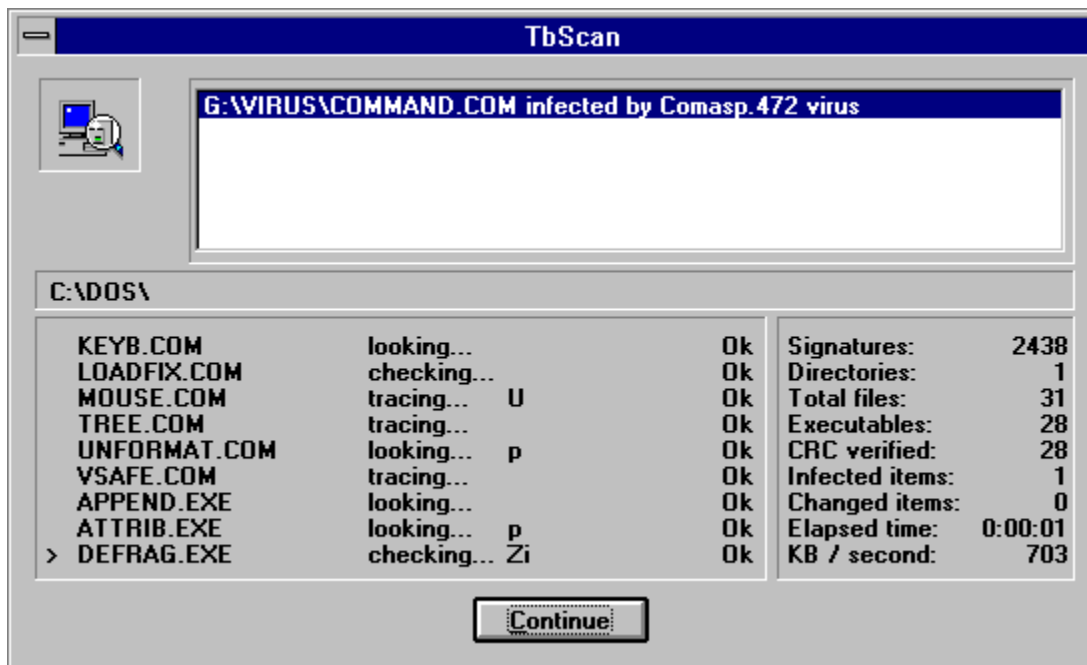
TbScan

G:\VIRUS\COMMAND.COM infected by Comasp.472 virus

C:\DOS\

| | | | | |
|---|---|---|---|---|
| | KEYB.COM | looking... | | Ok |
| | LOADFIX.COM | checking... | | Ok |
| | MOUSE.COM | tracing... | U | Ok |
| | TREE.COM | tracing... | | Ok |
| | UNFORMAT.COM | looking... | p | Ok |
| | VSAFE.COM | tracing... | | Ok |
| | APPEND.EXE | looking... | | Ok |
| | ATTRIB.EXE | looking... | p | Ok |
| > | DEFRAG.EXE | checking... | Zi | Ok |

| | |
|---|---|
| Signatures: | 2438 |
| Directories: | 1 |
| Total files: | 31 |
| Executables: | 28 |
| CRC verified: | 28 |
| Infected items: | 1 |
| Changed items: | 0 |
| Elapsed time: | 0:00:01 |
| KB / second: | 703 |

Continue